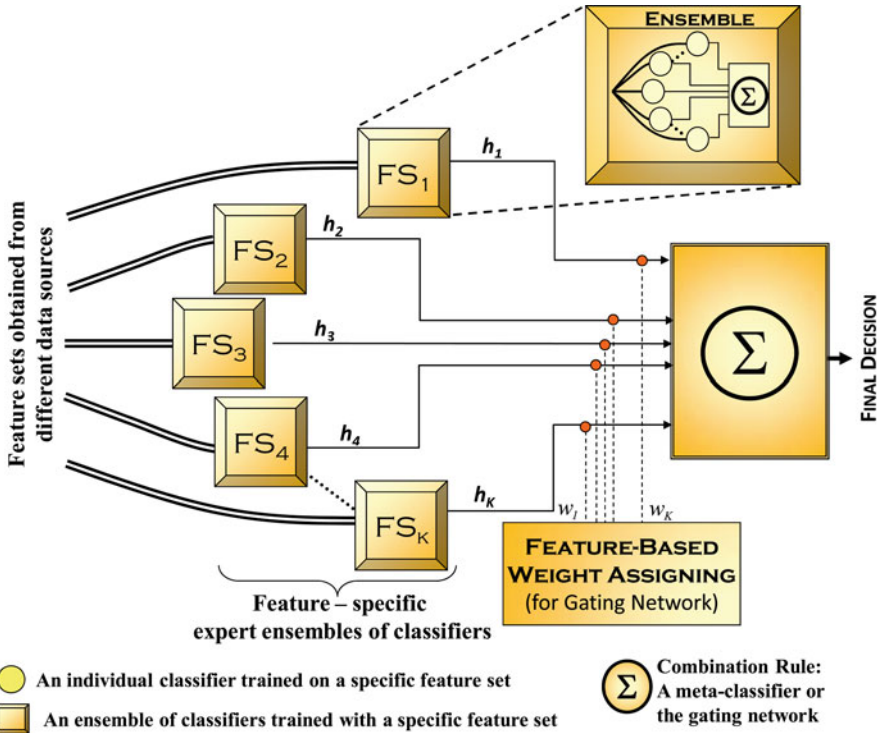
Ensemble

$\Sigma$

Feature sets obtained from different data sources

$FS_1$

$h_1$

$FS_2$

$h_2$

$FS_3$

$h_3$

$FS_4$

$h_4$

$FS_K$

$h_K$

$\Sigma$

Final Decision

$w_1$

$w_K$

Feature-Based Weight Assigning (for Gating Network)

Feature – specific expert ensembles of classifiers

An individual classifier trained on a specific feature set

An ensemble of classifiers trained with a specific feature set

$\Sigma$

Combination Rule: A meta-classifier or the gating network